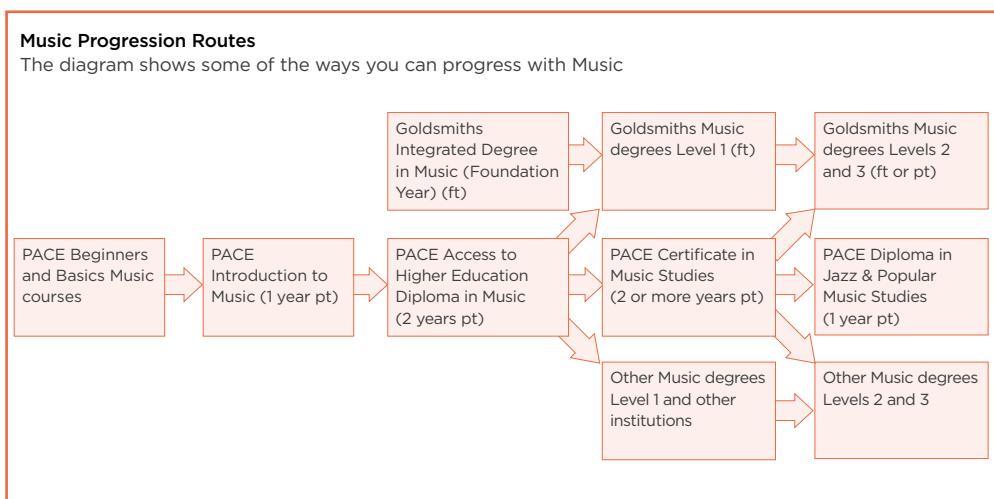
Music Progression Routes
The diagram shows some of the ways you can progress with Music

PACE Beginners and Basics Music courses

PACE Introduction to Music (1 year pt)

Goldsmiths Integrated Degree in Music (Foundation Year) (ft)

PACE Access to Higher Education Diploma in Music (2 years pt)

Goldsmiths Music degrees Level 1 (ft)

PACE Certificate in Music Studies (2 or more years pt)

Other Music degrees Level 1 and other institutions

Goldsmiths Music degrees Levels 2 and 3 (ft or pt)

PACE Diploma in Jazz & Popular Music Studies (1 year pt)

Other Music degrees Levels 2 and 3